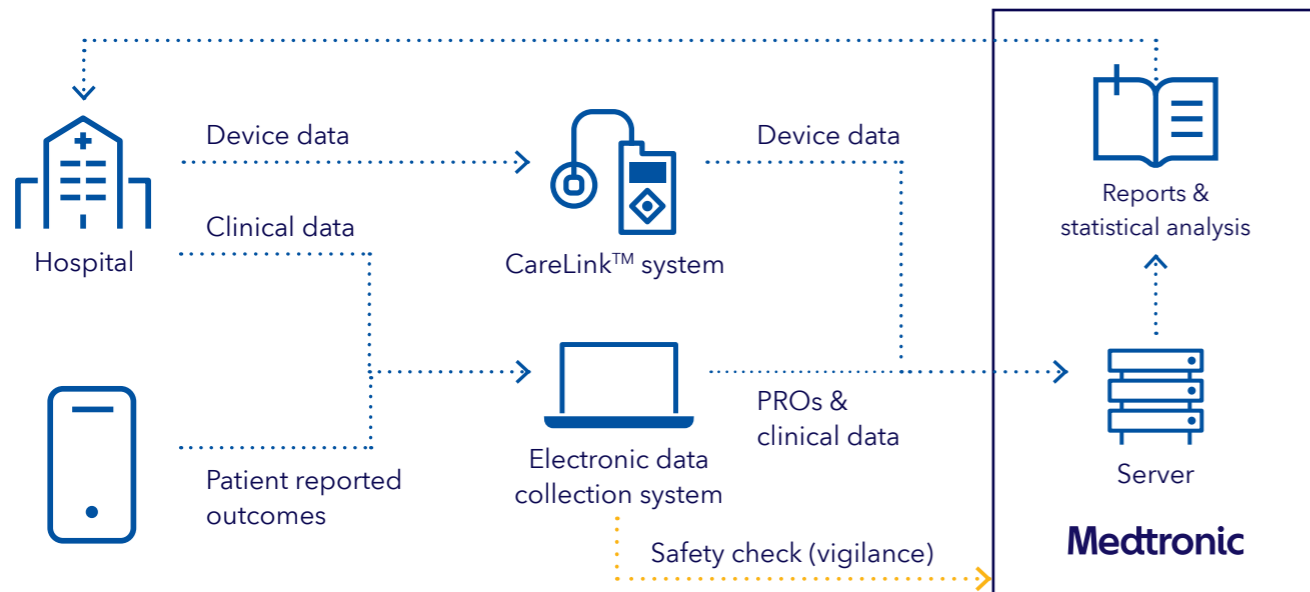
Hospital

Device data

Clinical data

CareLink™ system

Device data

Reports & statistical analysis

Electronic data collection system

PROs & clinical data

Server

Patient reported outcomes

Safety check (vigilance)

Medtronic